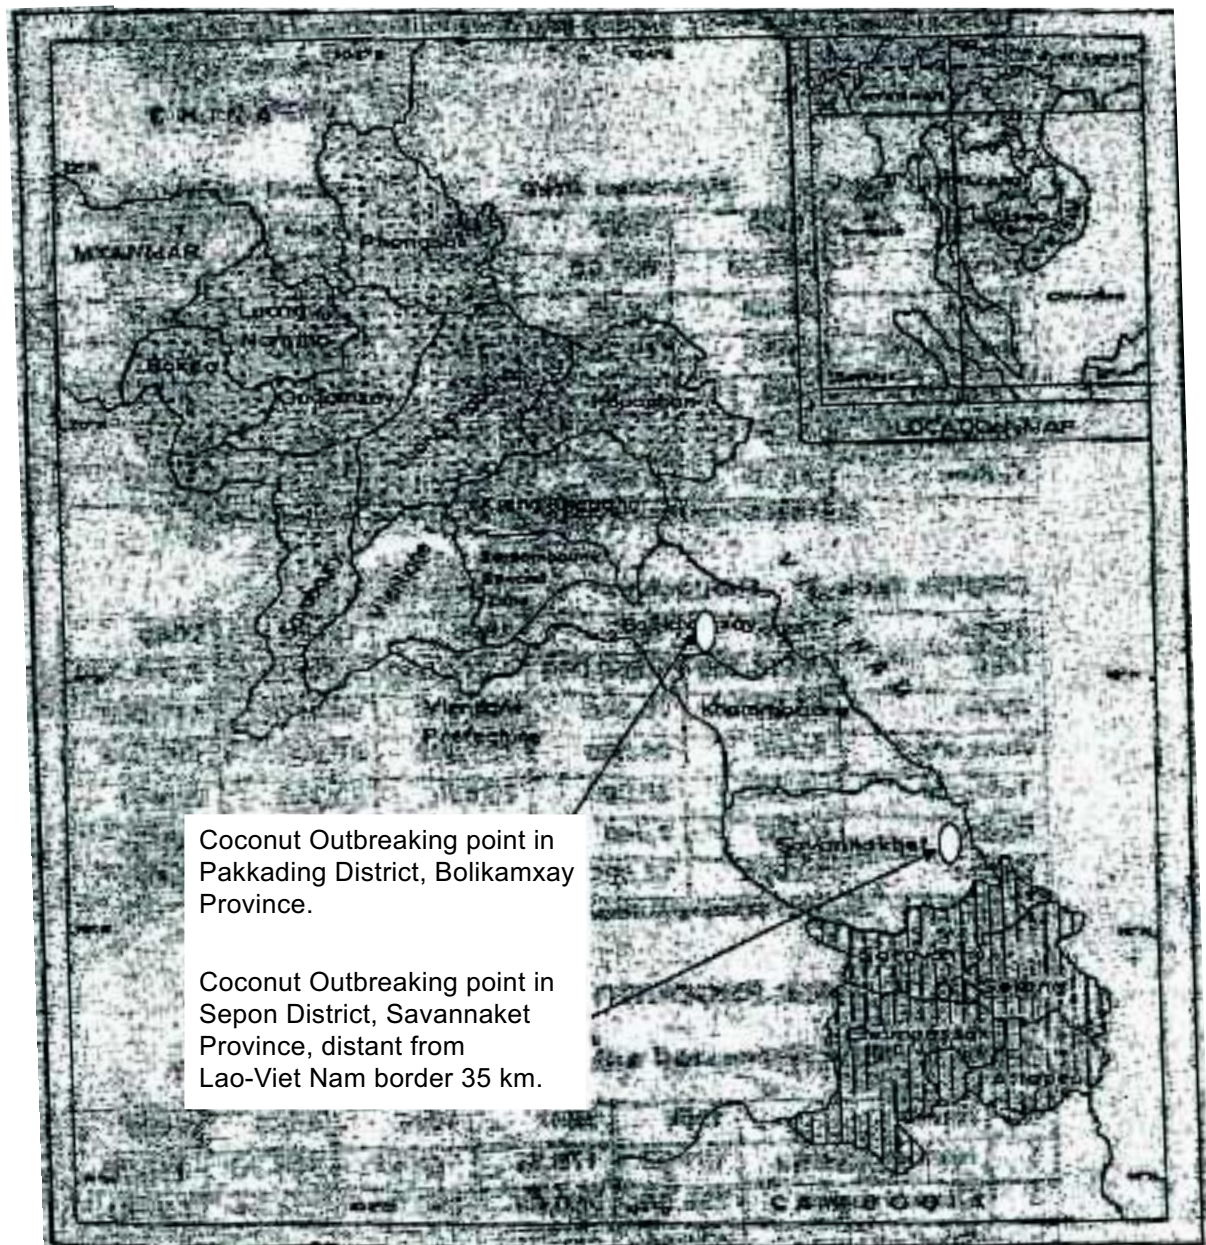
CHINA

MYANMAR

Phongsaly

Luang Namtha

Bokeo

Oudomxay

Houaphan

Xiengkhouang

Saysomboune Special Zone

Vientiane

Bolikhamxay

Vientiane Prefecture

Khammouane

Savannakhet

Saravane

Sekong

Champasak

Attapeu

LOCATION MAP

CAMBODIA

Coconut Outbreaking point in Pakkading District, Bolikamxay Province.

Coconut Outbreaking point in Sepon District, Savannaket Province, distant from Lao-Viet Nam border 35 km.